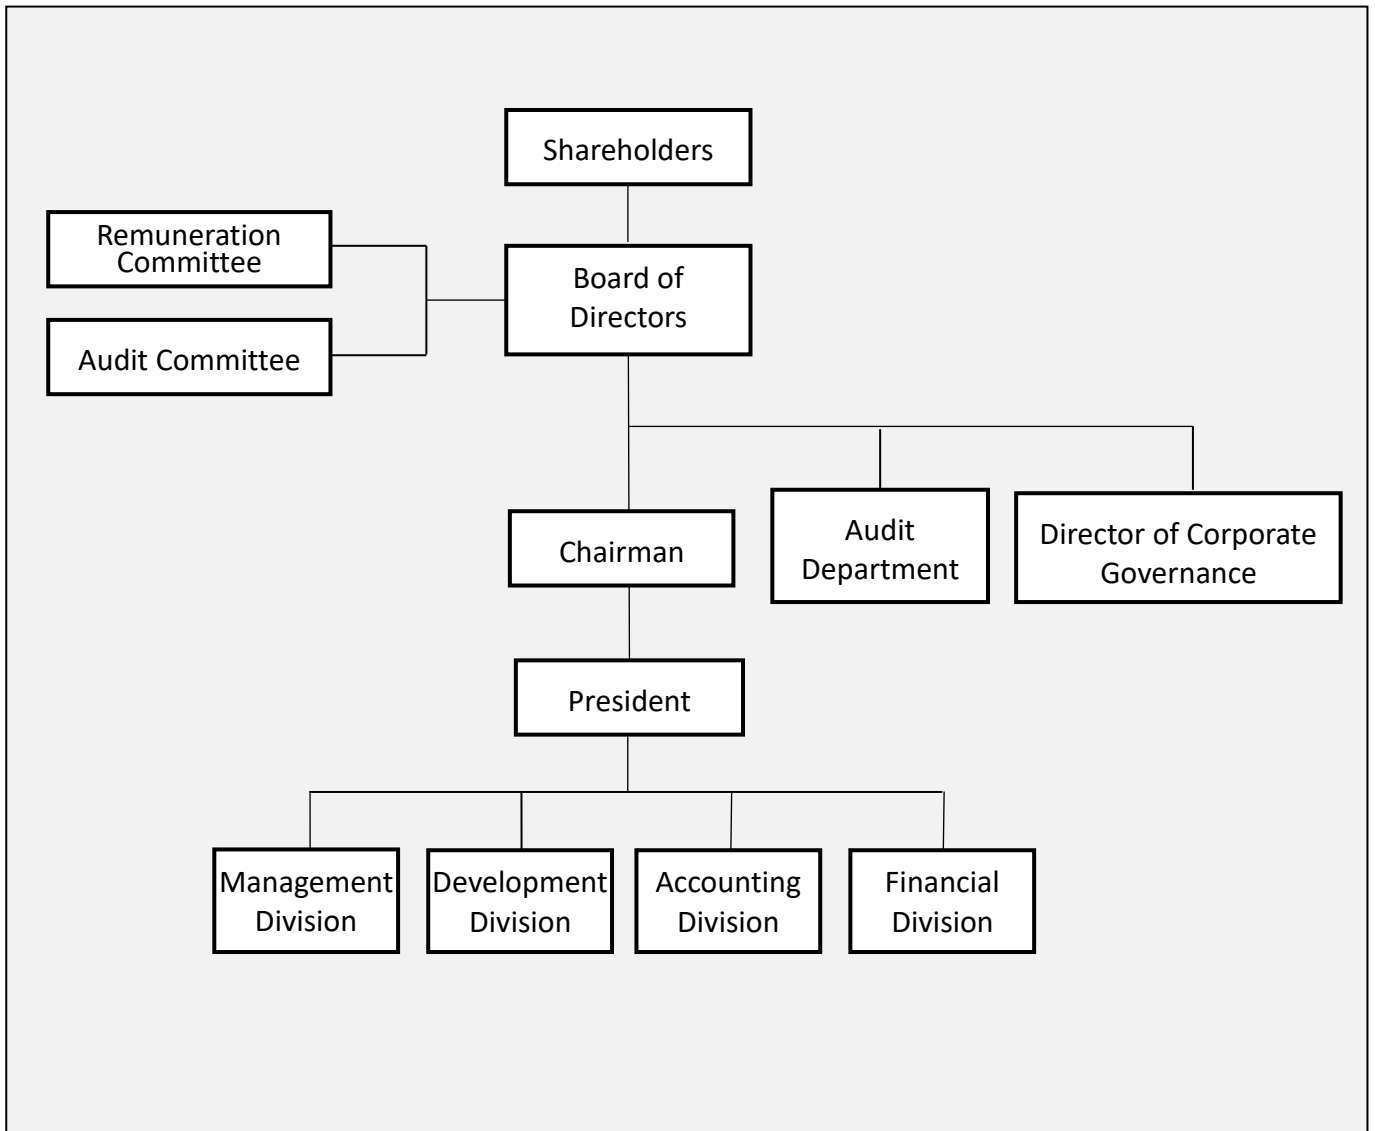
Shareholders

Remuneration Committee

Audit Committee

Board of Directors

Chairman

Audit Department

Director of Corporate Governance

President

Management Division

Development Division

Accounting Division

Financial Division